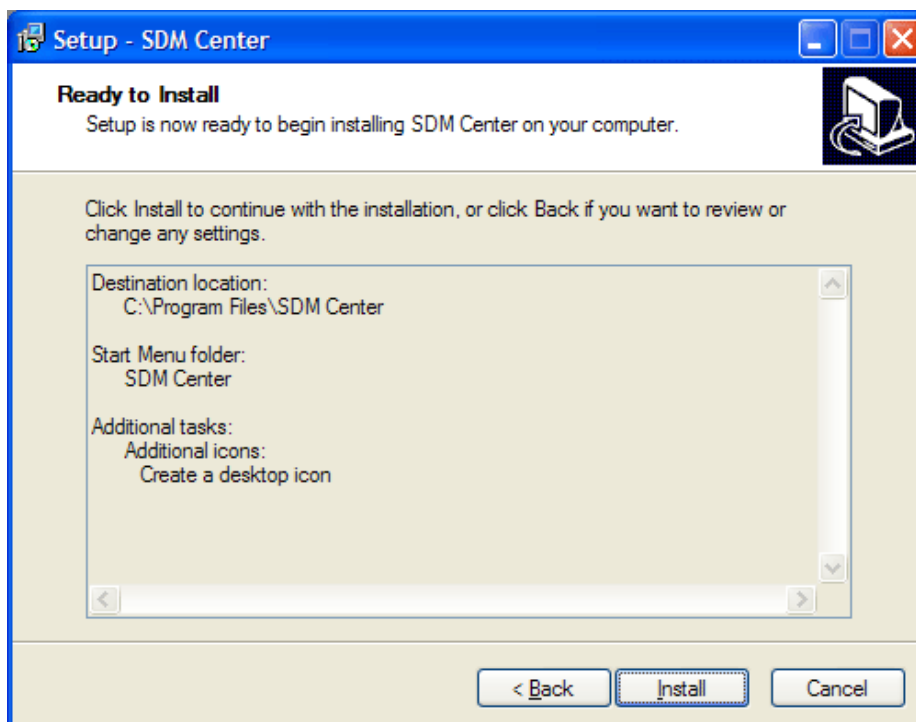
Setup - SDM Center

Ready to Install
Setup is now ready to begin installing SDM Center on your computer.

Click Install to continue with the installation, or click Back if you want to review or change any settings.

Destination location:
C:\Program Files\SDM Center

Start Menu folder:
SDM Center

Additional tasks:
Additional icons:
Create a desktop icon

< Back
Install
Cancel